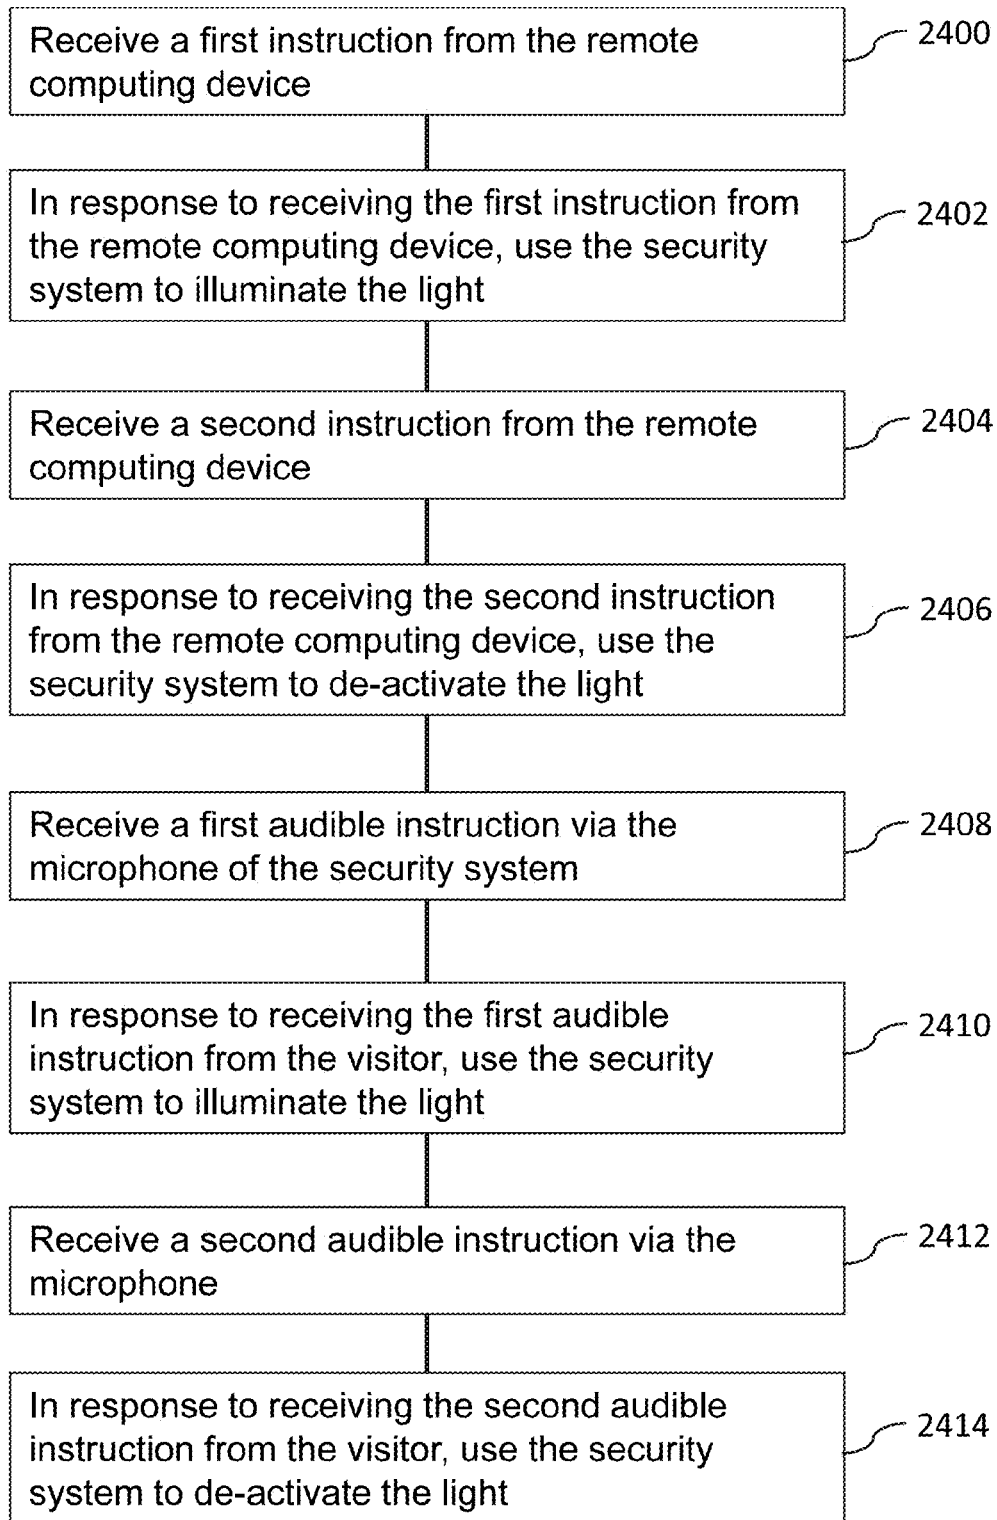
Receive a first instruction from the remote computing device

2400

In response to receiving the first instruction from the remote computing device, use the security system to illuminate the light

2402

Receive a second instruction from the remote computing device

2404

In response to receiving the second instruction from the remote computing device, use the security system to de-activate the light

2406

Receive a first audible instruction via the microphone of the security system

2408

In response to receiving the first audible instruction from the visitor, use the security system to illuminate the light

2410

Receive a second audible instruction via the microphone

2412

In response to receiving the second audible instruction from the visitor, use the security system to de-activate the light

2414